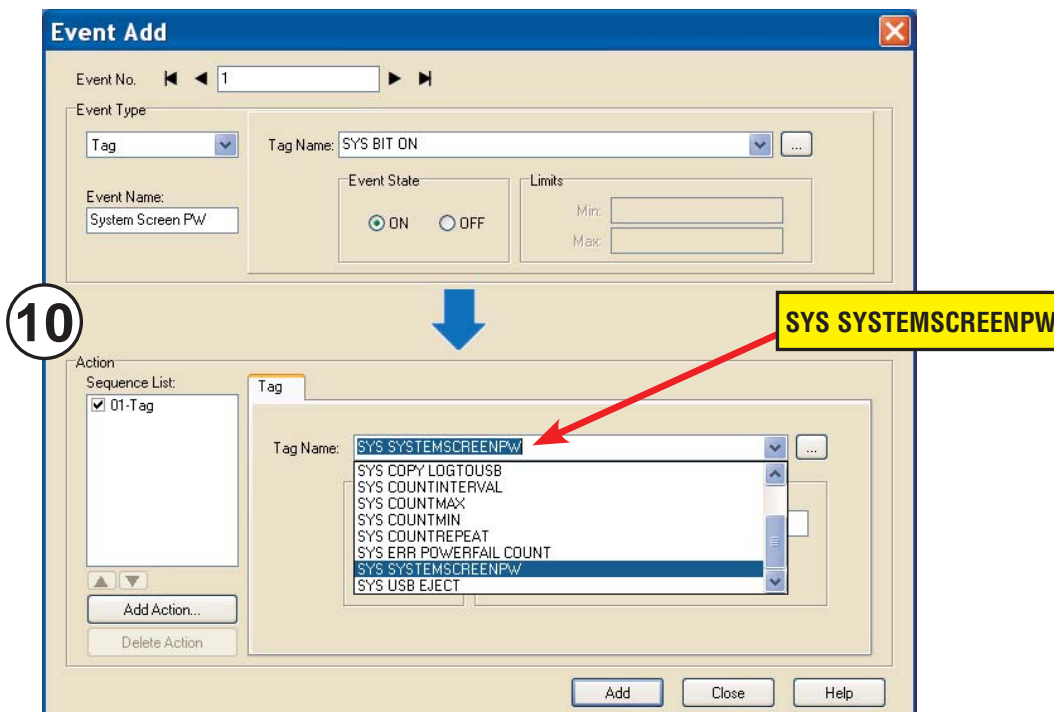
Event Add

Event No. 1

Event Type

Tag

Tag Name: SYS BIT ON

...

Event Name:

System Screen PW

Event State

ON OFF

Limits

Min:

Max:

10

SYS SYSTEMSCREENPW

Action

Sequence List:

01-Tag

Add Action...

Delete Action

Tag

Tag Name: SYS SYSTEMSCREENPW

...

SYS COPY LOGTOUSB
SYS COUNTINTERVAL
SYS COUNTMAX
SYS COUNTMIN
SYS COUNTREPEAT
SYS ERR POWERFAIL COUNT
SYS SYSTEMSCREENPW
SYS USB EJECT

Add Close Help